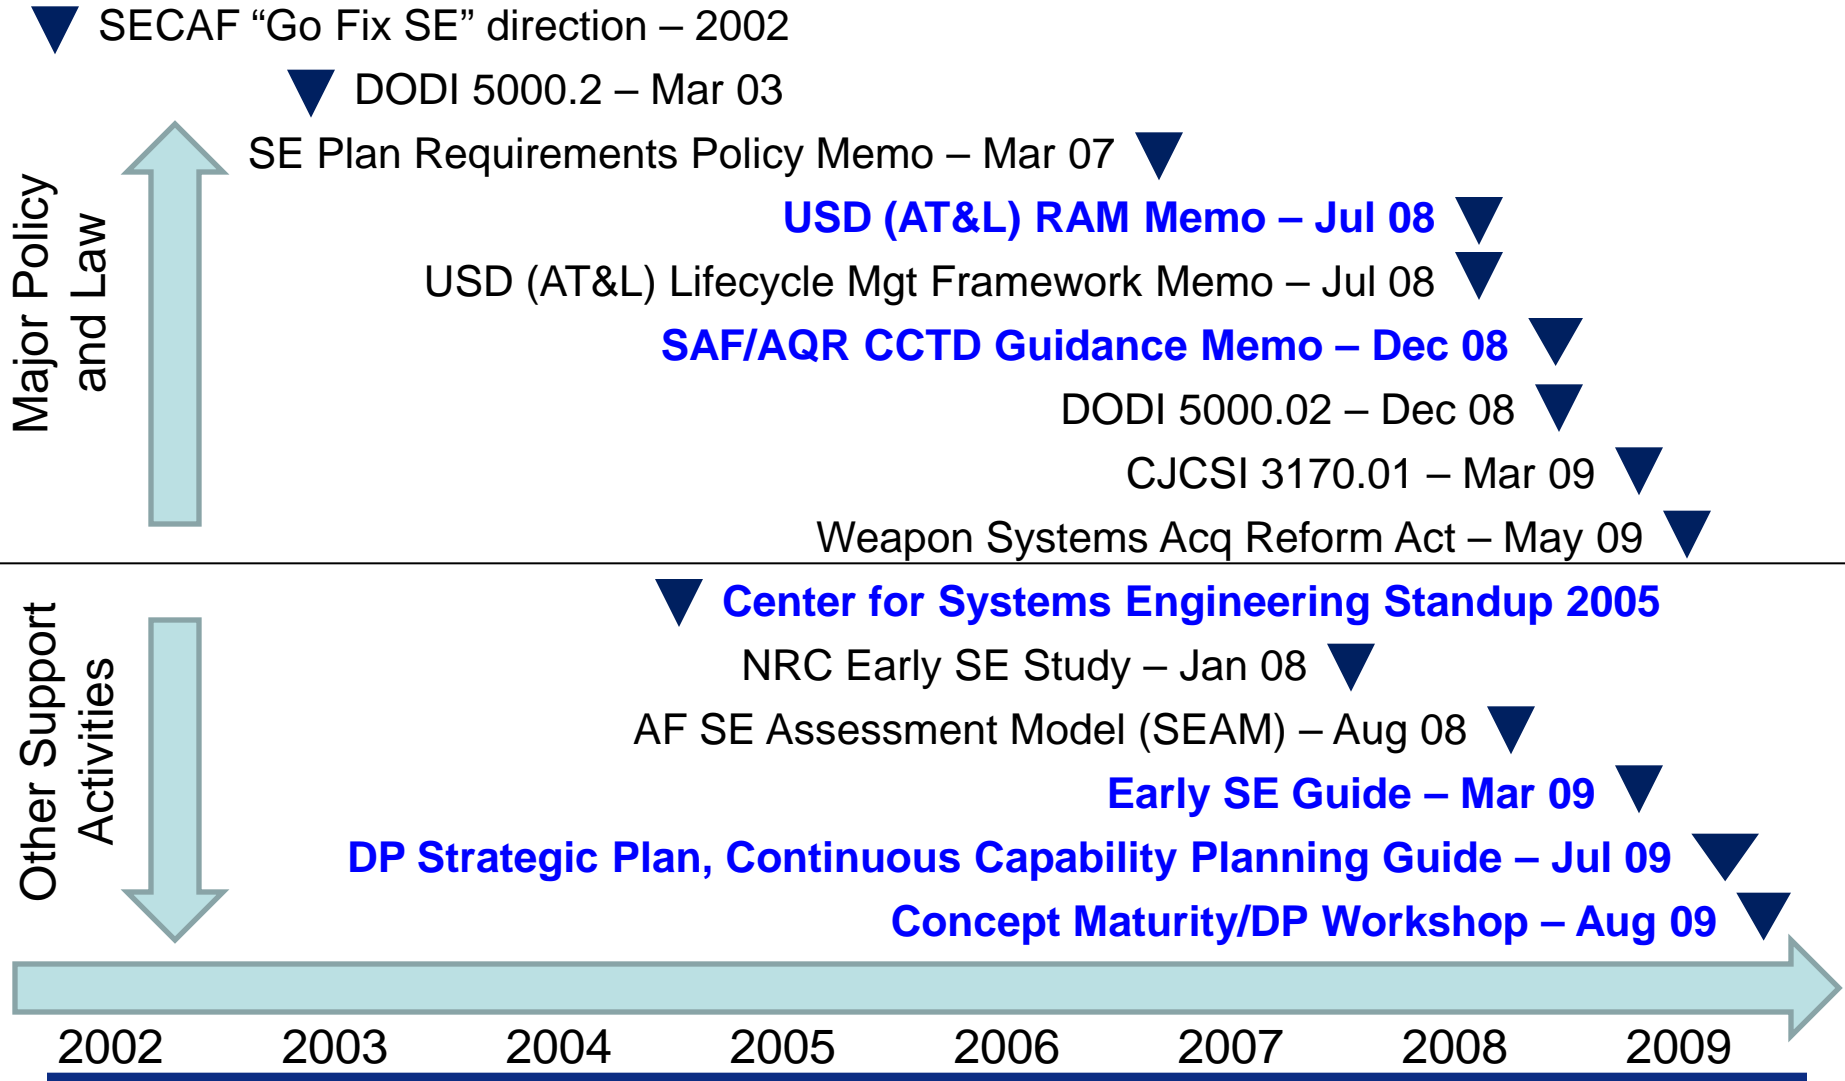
SECAF “Go Fix SE” direction – 2002

DODI 5000.2 – Mar 03

SE Plan Requirements Policy Memo – Mar 07

USD (AT&L) RAM Memo – Jul 08

USD (AT&L) Lifecycle Mgt Framework Memo – Jul 08

SAF/AQR CCTD Guidance Memo – Dec 08

DODI 5000.02 – Dec 08

CJCSI 3170.01 – Mar 09

Weapon Systems Acq Reform Act – May 09

Major Policy and Law

Center for Systems Engineering Standup 2005

NRC Early SE Study – Jan 08

AF SE Assessment Model (SEAM) – Aug 08

Early SE Guide – Mar 09

DP Strategic Plan, Continuous Capability Planning Guide – Jul 09

Concept Maturity/DP Workshop – Aug 09

Other Support Activities

2002 2003 2004 2005 2006 2007 2008 2009